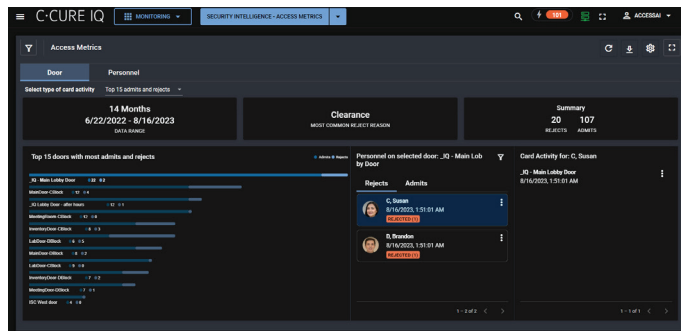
C-CURE IQ MONITORING SECURITY INTELLIGENCE - ACCESS METRICS

101

ACCESSAI

Access Metrics

Door

Personnel

Select type of card activity Top 15 admits and rejects

14 Months
6/22/2022 - 8/16/2023
DATA RANGE

Clearance
MOST COMMON REJECT REASON

Summary
20 107
REJECTS ADMITS

Top 15 doors with most admits and rejects

Admits Rejects

_IQ - Main Lobby Door 33 2

MainDoor-CBlock 12 4

_IQ Lobby Door - after hours 12 1

MeetingRoom-CBlock 12 8

InventoryDoor-CBlock 8 3

LabDoor-DBlock 6 5

MainDoor-DBlock 8 2

LabDoor-CBlock 8 8

InventoryDoor-DBlock 7 2

MeetingRoom-DBlock 7 1

ISC West door 4 8

Personnel on selected door: _IQ - Main Lob by Door

Rejects Admits

C, Susan
8/16/2023, 1:51:01 AM
REJECTED (1)

D, Brandon
8/16/2023, 1:51:01 AM
REJECTED (1)

1 – 2 of 2

Card Activity for: C, Susan

_IQ - Main Lobby Door
8/16/2023, 1:51:01 AM

1 – 1 of 1